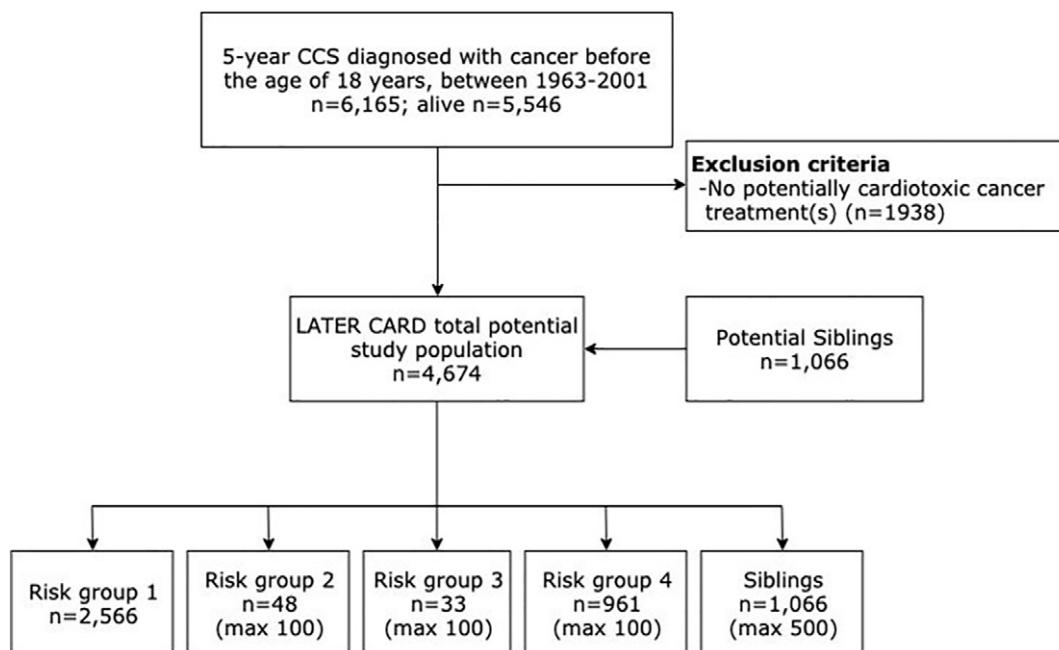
5-year CCS diagnosed with cancer before the age of 18 years, between 1963-2001
n=6,165; alive n=5,546

**Exclusion criteria**
-No potentially cardiotoxic cancer treatment(s) (n=1938)

LATER CARD total potential study population
n=4,674

Potential Siblings
n=1,066

Risk group 1
n=2,566

Risk group 2
n=48
(max 100)

Risk group 3
n=33
(max 100)

Risk group 4
n=961
(max 100)

Siblings
n=1,066
(max 500)